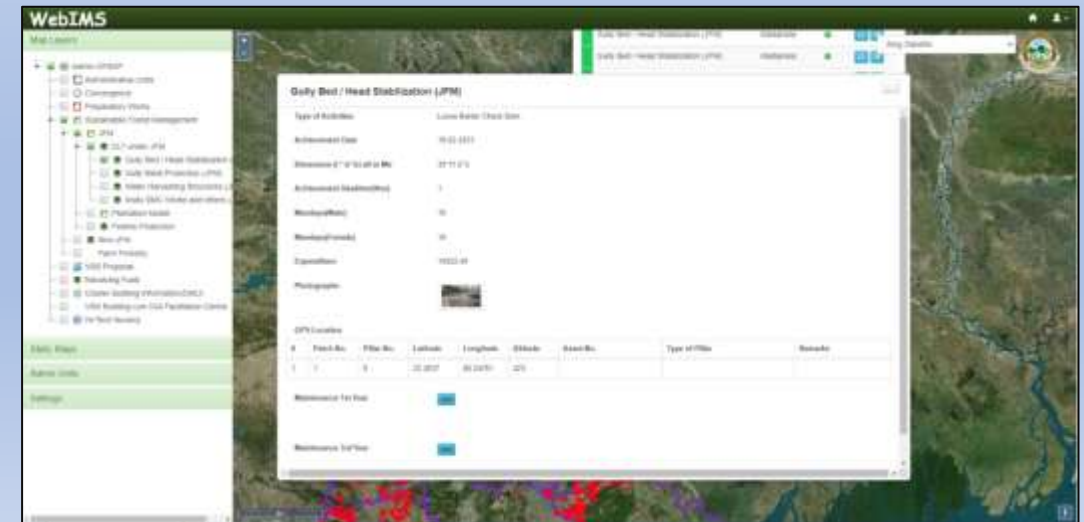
WebIMS

Map Layers

Gully Bed / Head Stabilization (JFM)

Type of Activities
Achievement Date
Achievement Quantity(Nos)
Mandays(Male)
Mandays(Female)
Expenditure
Photographs

GPS Location

| # | Patch No. | Pillar No. | Latitude | Longitude | Altitude | Asset No. | Type of Pillar | Remarks |
|---|---|---|---|---|---|---|---|---|
| 1 | 1 | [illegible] | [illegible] | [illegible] | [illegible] | | | |

Maintenance 1st Year

Maintenance 2nd Year

Static Maps

Admin Units

Settings